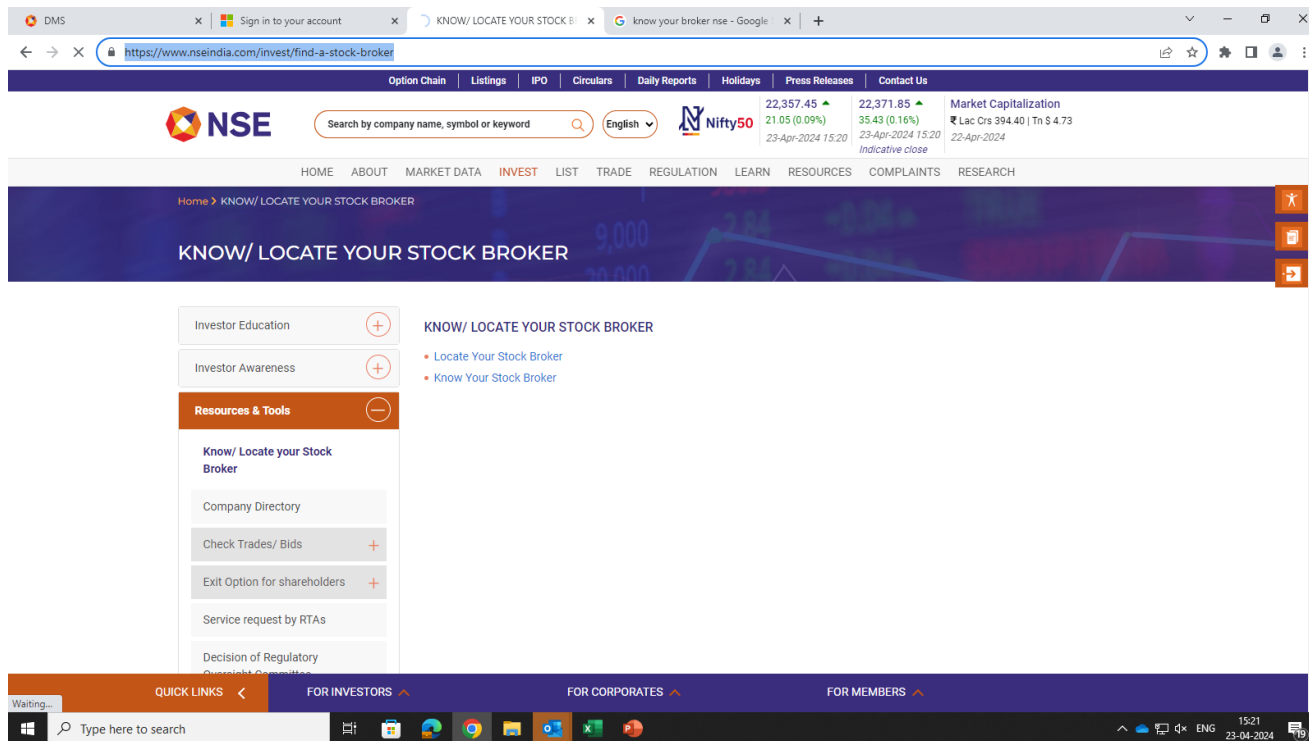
DMS
Sign in to your account
KNOW/ LOCATE YOUR STOCK B
know your broker nse - Google
https://www.nseindia.com/invest/find-a-stock-broker

Option Chain | Listings | IPO | Circulars | Daily Reports | Holidays | Press Releases | Contact Us

NSE
Search by company name, symbol or keyword
English
Nifty50
22,357.45 ▲
21.05 (0.09%)
23-Apr-2024 15:20
22,371.85 ▲
35.43 (0.16%)
23-Apr-2024 15:20
Indicative close
Market Capitalization
₹ Lac Crs 394.40 | Tn $ 4.73
22-Apr-2024

HOME ABOUT MARKET DATA INVEST LIST TRADE REGULATION LEARN RESOURCES COMPLAINTS RESEARCH

Home > KNOW/ LOCATE YOUR STOCK BROKER

KNOW/ LOCATE YOUR STOCK BROKER

Investor Education
Investor Awareness
Resources & Tools
Know/ Locate your Stock Broker
Company Directory
Check Trades/ Bids
Exit Option for shareholders
Service request by RTAs
Decision of Regulatory Oversight Committee

KNOW/ LOCATE YOUR STOCK BROKER
• Locate Your Stock Broker
• Know Your Stock Broker

QUICK LINKS
FOR INVESTORS
FOR CORPORATES
FOR MEMBERS
Waiting...

Type here to search
ENG
15:21
23-04-2024
19